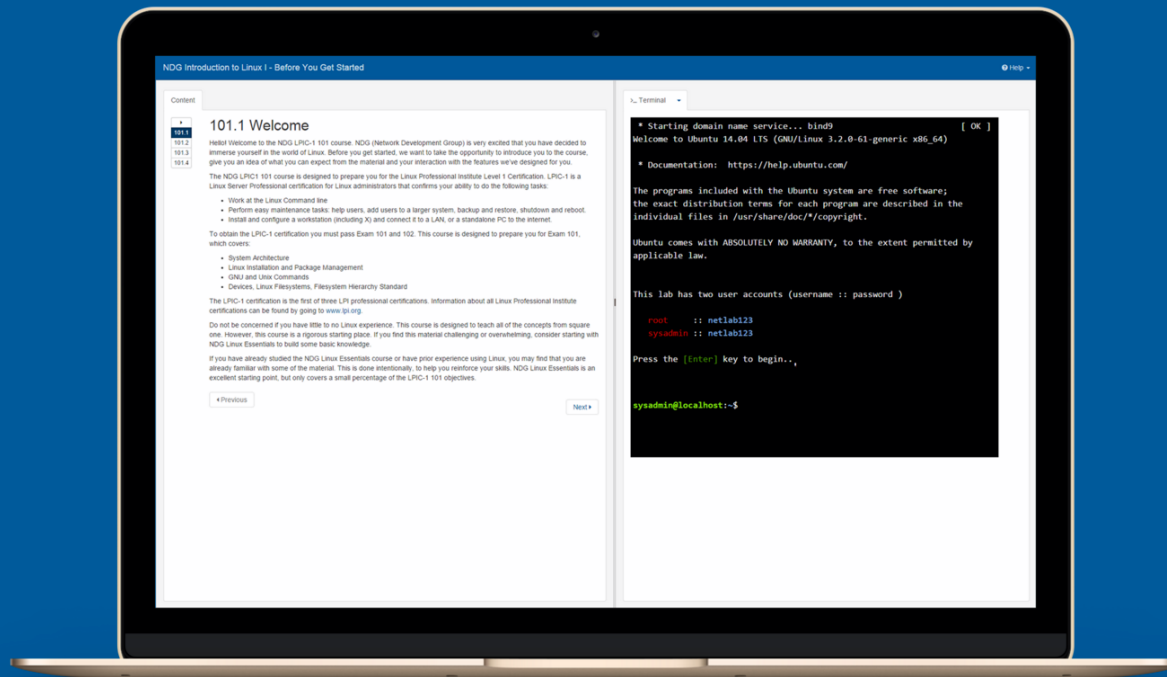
NDG Introduction to Linux I - Before You Get Started

Help

Content

101.1
101.2
101.3
101.4

101.1 Welcome

Hello! Welcome to the NDG LPIC-1 101 course. NDG (Network Development Group) is very excited that you have decided to immerse yourself in the world of Linux. Before you get started, we want to take the opportunity to introduce you to the course, give you an idea of what you can expect from the material and your interaction with the features we've designed for you.

The NDG LPIC1 101 course is designed to prepare you for the Linux Professional Institute Level 1 Certification. LPIC-1 is a Linux Server Professional certification for Linux administrators that confirms your ability to do the following tasks:

- Work at the Linux Command line
- Perform easy maintenance tasks: help users, add users to a larger system, backup and restore, shutdown and reboot.
- Install and configure a workstation (including X) and connect it to a LAN, or a standalone PC to the internet.

To obtain the LPIC-1 certification you must pass Exam 101 and 102. This course is designed to prepare you for Exam 101, which covers:

- System Architecture
- Linux Installation and Package Management
- GNU and Unix Commands
- Devices, Linux Filesystems, Filesystem Hierarchy Standard

The LPIC-1 certification is the first of three LPI professional certifications. Information about all Linux Professional Institute certifications can be found by going to www.lpi.org.

Do not be concerned if you have little to no Linux experience. This course is designed to teach all of the concepts from square one. However, this course is a rigorous starting place. If you find this material challenging or overwhelming, consider starting with NDG Linux Essentials to build some basic knowledge.

If you have already studied the NDG Linux Essentials course or have prior experience using Linux, you may find that you are already familiar with some of the material. This is done intentionally, to help you reinforce your skills. NDG Linux Essentials is an excellent starting point, but only covers a small percentage of the LPIC-1 101 objectives.

Previous

Next

>_ Terminal

* Starting domain name service... bind9 [ OK ]
Welcome to Ubuntu 14.04 LTS (GNU/Linux 3.2.0-61-generic x86_64)

* Documentation: https://help.ubuntu.com/

The programs included with the Ubuntu system are free software;
the exact distribution terms for each program are described in the
individual files in /usr/share/doc/*/copyright.

Ubuntu comes with ABSOLUTELY NO WARRANTY, to the extent permitted by
applicable law.

This lab has two user accounts (username :: password )

root :: netlab123
sysadmin :: netlab123

Press the [Enter] key to begin..

sysadmin@localhost:~$